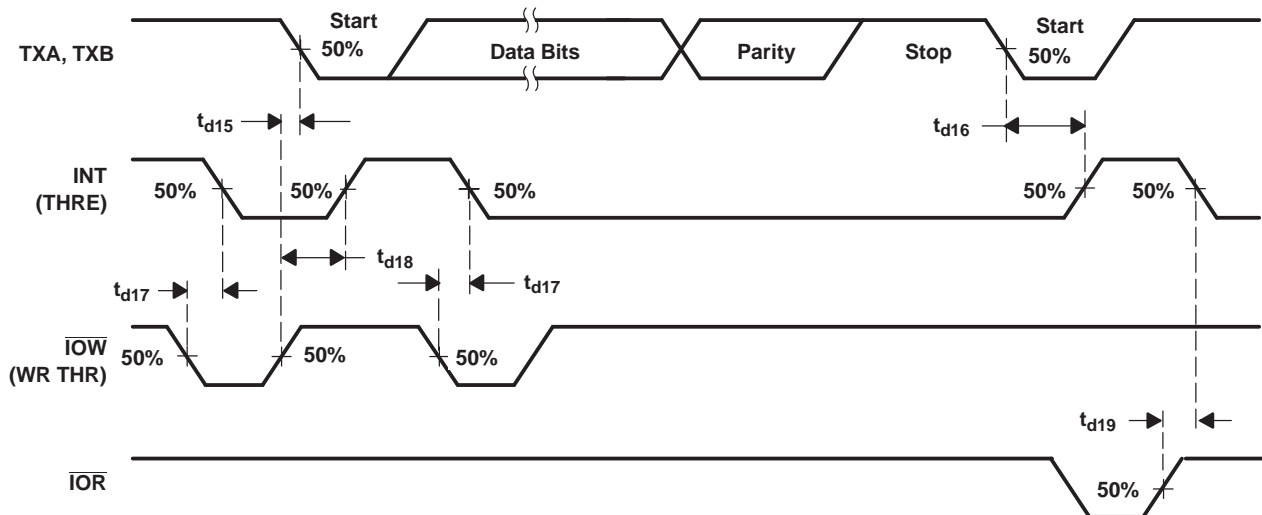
TXA, TXB

Start
50%

Data Bits

Parity

Stop

Start
50%

$t_{d15}$

$t_{d16}$

INT
(THRE)

50%

50%

50%

50%

50%

$t_{d18}$

$t_{d17}$

$t_{d17}$

$\overline{IOW}$
(WR THR)

50%

50%

50%

$t_{d19}$

$\overline{IOR}$

50%